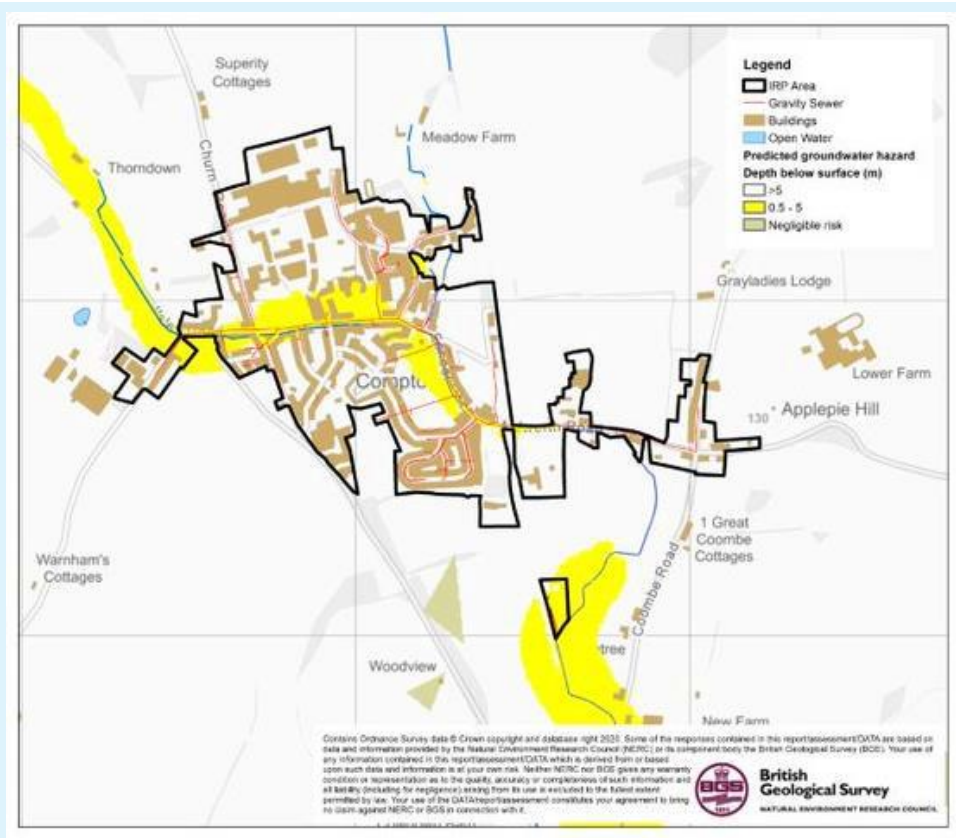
Superity Cottages

Meadow Farm

Thorndown

Churn

Legend

IRP Area

Gravity Sewer

Buildings

Open Water

Predicted groundwater hazard

Depth below surface (m)

>5

0.5 - 5

Negligible risk

Grayladies Lodge

Lower Farm

Compto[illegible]

Applepie Hill

130

1 Great Coombe Cottages

Warnham's Cottages

Coombe Road

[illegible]tree

Woodview

New Farm

Contains Ordnance Survey data © Crown copyright and database right 2020. Some of the responses contained in this report/assessment/DATA are based on data and information provided by the Natural Environment Research Council (NERC) or its component body the British Geological Survey (BGS). Your use of any information contained in this report/assessment/DATA which is derived from or based upon such data and information is at your own risk. Neither NERC nor BGS gives any warranty, condition or representation as to the quality, accuracy or completeness of such information and all liability (including for negligence) arising from its use is excluded to the fullest extent permitted by law. Your use of the DATA/report/assessment constitutes your agreement to bring no claim against NERC or BGS in connection with it.

BGS

British Geological Survey

NATURAL ENVIRONMENT RESEARCH COUNCIL